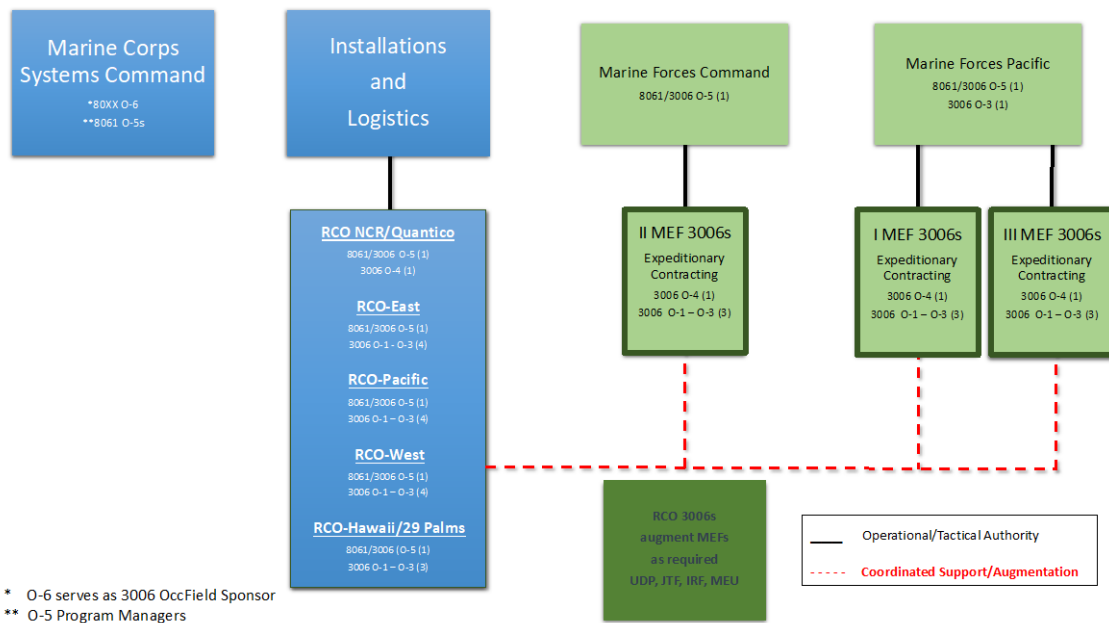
Marine Corps Systems Command
*80XX O-6
**8061 O-5s

Installations and Logistics

Marine Forces Command
8061/3006 O-5 (1)

Marine Forces Pacific
8061/3006 O-5 (1)
3006 O-3 (1)

RCO NCR/Quantico
8061/3006 O-5 (1)
3006 O-4 (1)

RCO-East
8061/3006 O-5 (1)
3006 O-1 - O-3 (4)

RCO-Pacific
8061/3006 O-5 (1)
3006 O-1 – O-3 (4)

RCO-West
8061/3006 O-5 (1)
3006 O-1 – O-3 (4)

RCO-Hawaii/29 Palms
8061/3006 (O-5 (1)
3006 O-1 – O-3 (3)

II MEF 3006s
Expeditionary Contracting
3006 O-4 (1)
3006 O-1 – O-3 (3)

I MEF 3006s
Expeditionary Contracting
3006 O-4 (1)
3006 O-1 – O-3 (3)

III MEF 3006s
Expeditionary Contracting
3006 O-4 (1)
3006 O-1 – O-3 (3)

RCO 3006s augment MEFs as required UDP, JTF, IRF, MEU

Operational/Tactical Authority
Coordinated Support/Augmentation

* O-6 serves as 3006 OccField Sponsor
** O-5 Program Managers